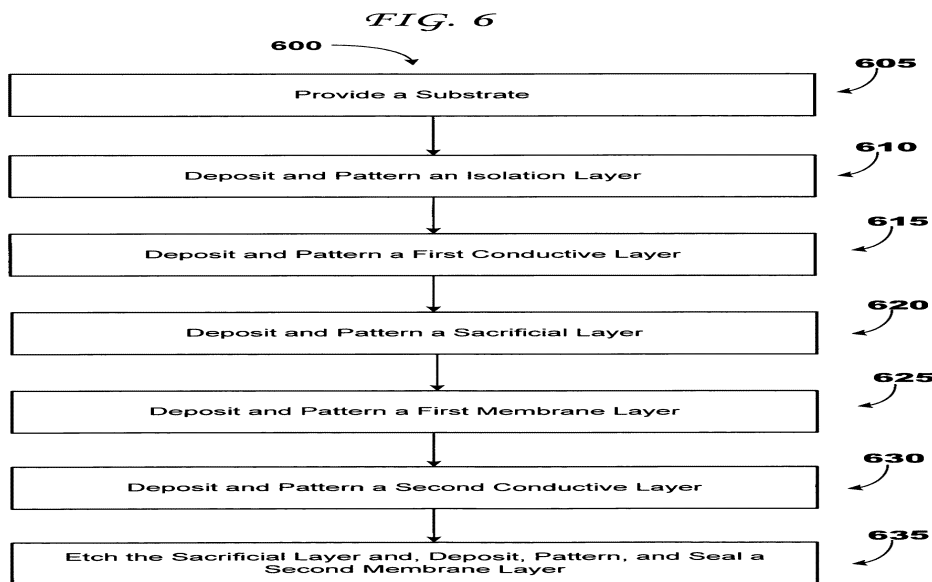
FIG. 6

600

605

Provide a Substrate

610

Deposit and Pattern an Isolation Layer

615

Deposit and Pattern a First Conductive Layer

620

Deposit and Pattern a Sacrificial Layer

625

Deposit and Pattern a First Membrane Layer

630

Deposit and Pattern a Second Conductive Layer

635

Etch the Sacrificial Layer and, Deposit, Pattern, and Seal a Second Membrane Layer